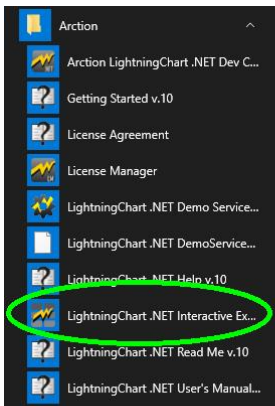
Arction

Arction LightningChart .NET Dev C...

Getting Started v.10

License Agreement

License Manager

LightningChart .NET Demo Service...

LightningChart .NET DemoService...

LightningChart .NET Help v.10

LightningChart .NET Interactive Ex...

LightningChart .NET Read Me v.10

LightningChart .NET User's Manual...